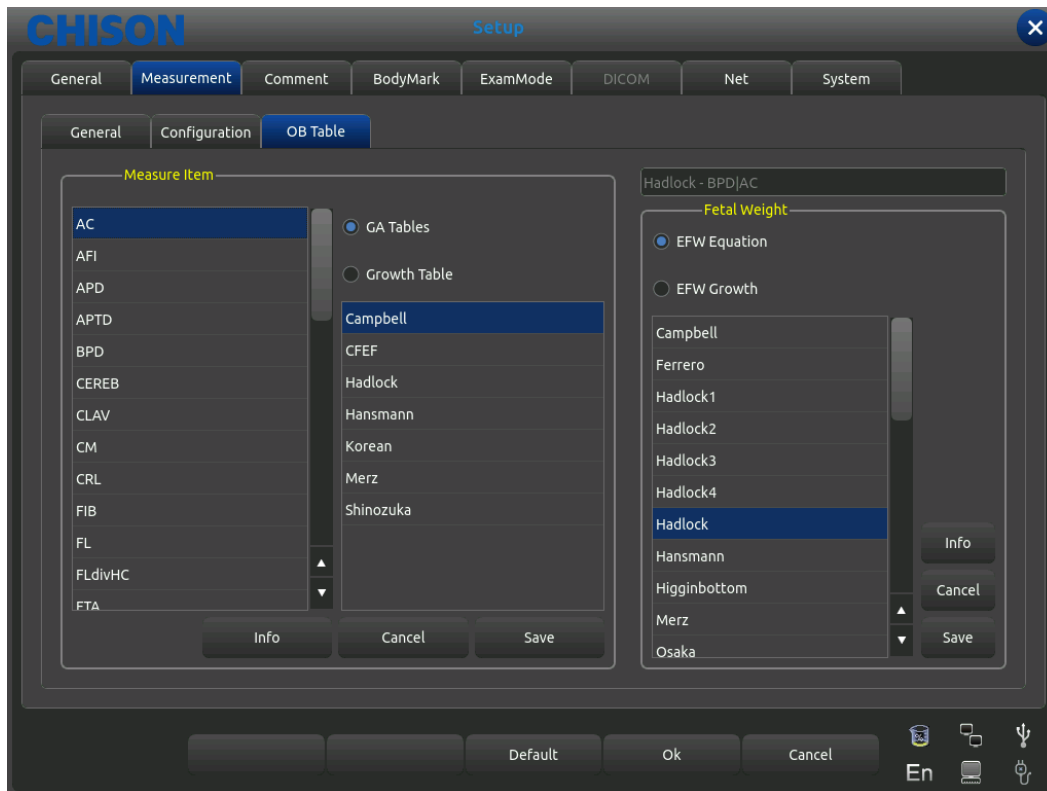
CHISON

Setup

General | Measurement | Comment | BodyMark | ExamMode | DICOM | Net | System

General | Configuration | OB Table

Measure Item

AC
AFI
APD
APTD
BPD
CEREB
CLAV
CM
CRL
FIB
FL
FLdivHC
FTA

GA Tables

Growth Table

Campbell
CFEF
Hadlock
Hansmann
Korean
Merz
Shinozuka

Info
Cancel
Save

Hadlock - BPD|AC

Fetal Weight

EFW Equation

EFW Growth

Campbell
Ferrero
Hadlock1
Hadlock2
Hadlock3
Hadlock4
Hadlock
Hansmann
Higginbottom
Merz
Osaka

Info
Cancel
Save

Default
Ok
Cancel

En